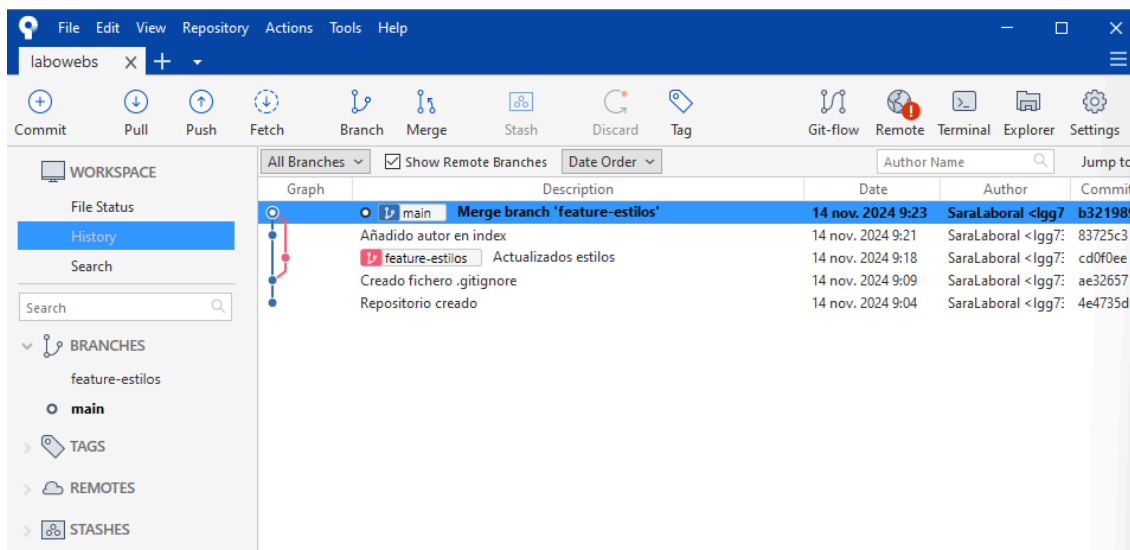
File Edit View Repository Actions Tools Help

labowebs

Commit Pull Push Fetch Branch Merge Stash Discard Tag Git-flow Remote Terminal Explorer Settings

WORKSPACE
File Status
History
Search

Search

BRANCHES
feature-estilos
main

TAGS
REMOTES
STASHES

All Branches Show Remote Branches Date Order Author Name Jump to

| Graph | Description | Date | Author | Commit |
|---|---|---|---|---|
| | main Merge branch 'feature-estilos' | 14 nov. 2024 9:23 | SaraLaboral <lgg7 | b32198 |
| | Añadido autor en index | 14 nov. 2024 9:21 | SaraLaboral <lgg7 | 83725c3 |
| | feature-estilos Actualizados estilos | 14 nov. 2024 9:18 | SaraLaboral <lgg7 | cd0f0ee |
| | Creado fichero .gitignore | 14 nov. 2024 9:09 | SaraLaboral <lgg7 | ae32657 |
| | Repositorio creado | 14 nov. 2024 9:04 | SaraLaboral <lgg7 | 4e4735d |